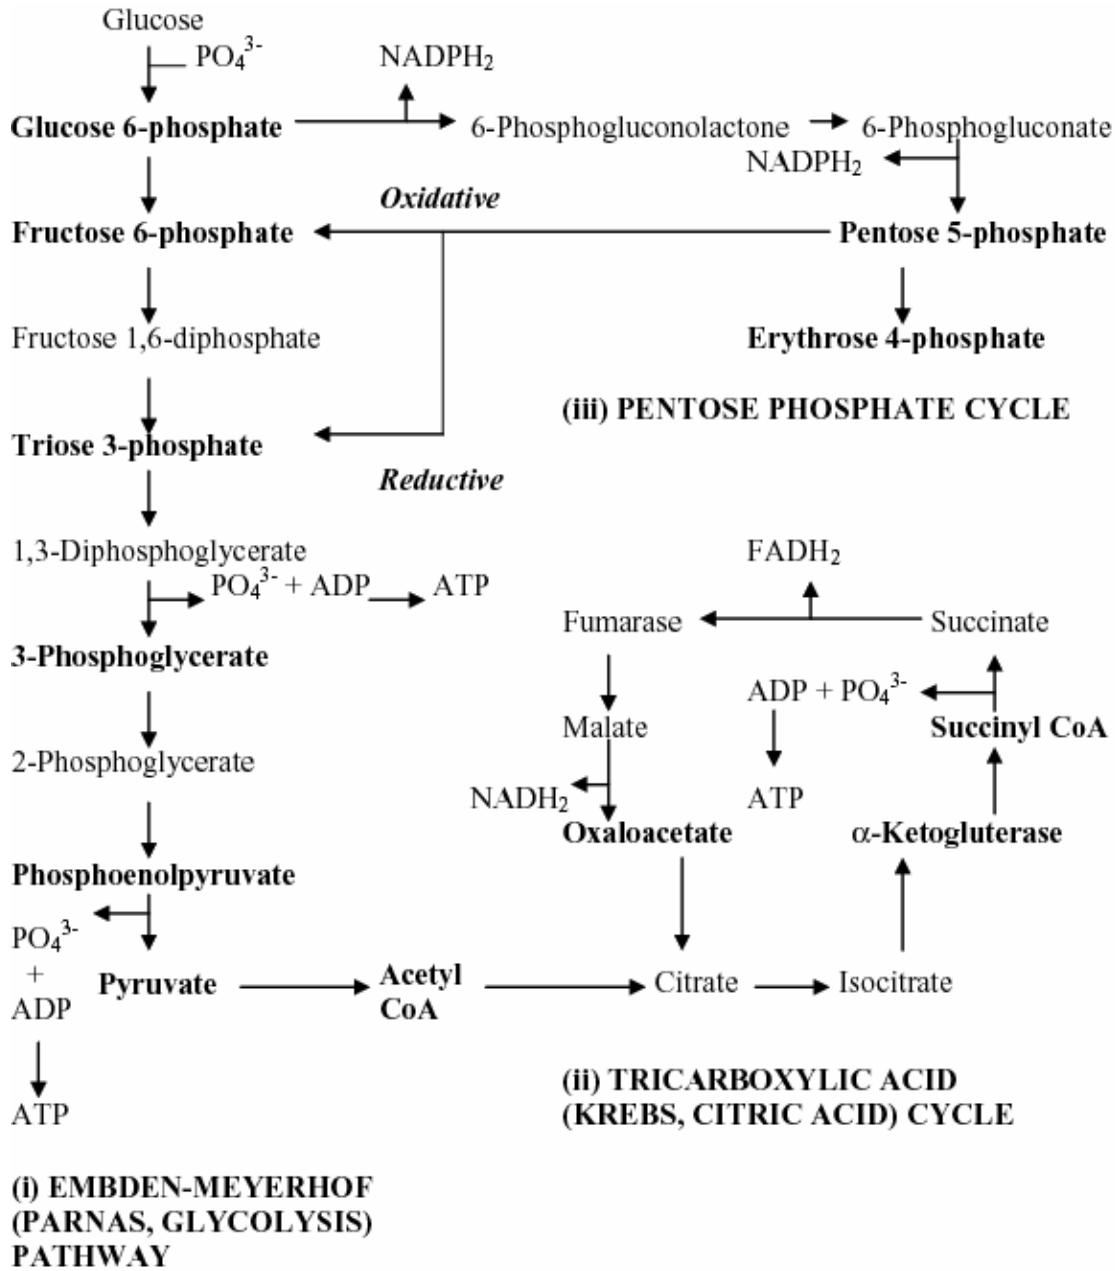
Glucose
$PO_4^{3-}$
$NADPH_2$
Glucose 6-phosphate
6-Phosphogluconolactone
6-Phosphogluconate
$NADPH_2$
Oxidative
Fructose 6-phosphate
Pentose 5-phosphate
Fructose 1,6-diphosphate
Erythrose 4-phosphate
(iii) PENTOSE PHOSPHATE CYCLE
Triose 3-phosphate
Reductive
1,3-Diphosphoglycerate
$PO_4^{3-}$ + ADP
ATP
$FADH_2$
Fumarase
Succinate
3-Phosphoglycerate
ADP + $PO_4^{3-}$
Malate
Succinyl CoA
2-Phosphoglycerate
$NADH_2$
ATP
Oxaloacetate
α-Ketogluterase
Phosphoenolpyruvate
$PO_4^{3-}$
+
ADP
Pyruvate
Acetyl CoA
Citrate
Isocitrate
ATP
(ii) TRICARBOXYLIC ACID (KREBS, CITRIC ACID) CYCLE
(i) EMBDEN-MEYERHOF (PARNAS, GLYCOLYSIS) PATHWAY